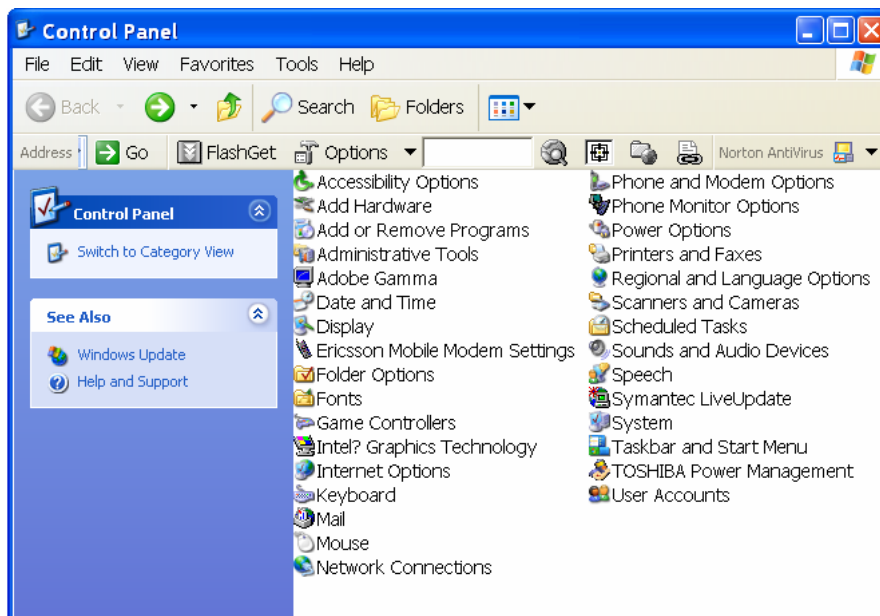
Control Panel

File Edit View Favorites Tools Help

Back Search Folders

Address Go FlashGet Options Norton AntiVirus

Control Panel

Switch to Category View

See Also

Windows Update

Help and Support

Accessibility Options
Add Hardware
Add or Remove Programs
Administrative Tools
Adobe Gamma
Date and Time
Display
Ericsson Mobile Modem Settings
Folder Options
Fonts
Game Controllers
Intel? Graphics Technology
Internet Options
Keyboard
Mail
Mouse
Network Connections

Phone and Modem Options
Phone Monitor Options
Power Options
Printers and Faxes
Regional and Language Options
Scanners and Cameras
Scheduled Tasks
Sounds and Audio Devices
Speech
Symantec LiveUpdate
System
Taskbar and Start Menu
TOSHIBA Power Management
User Accounts